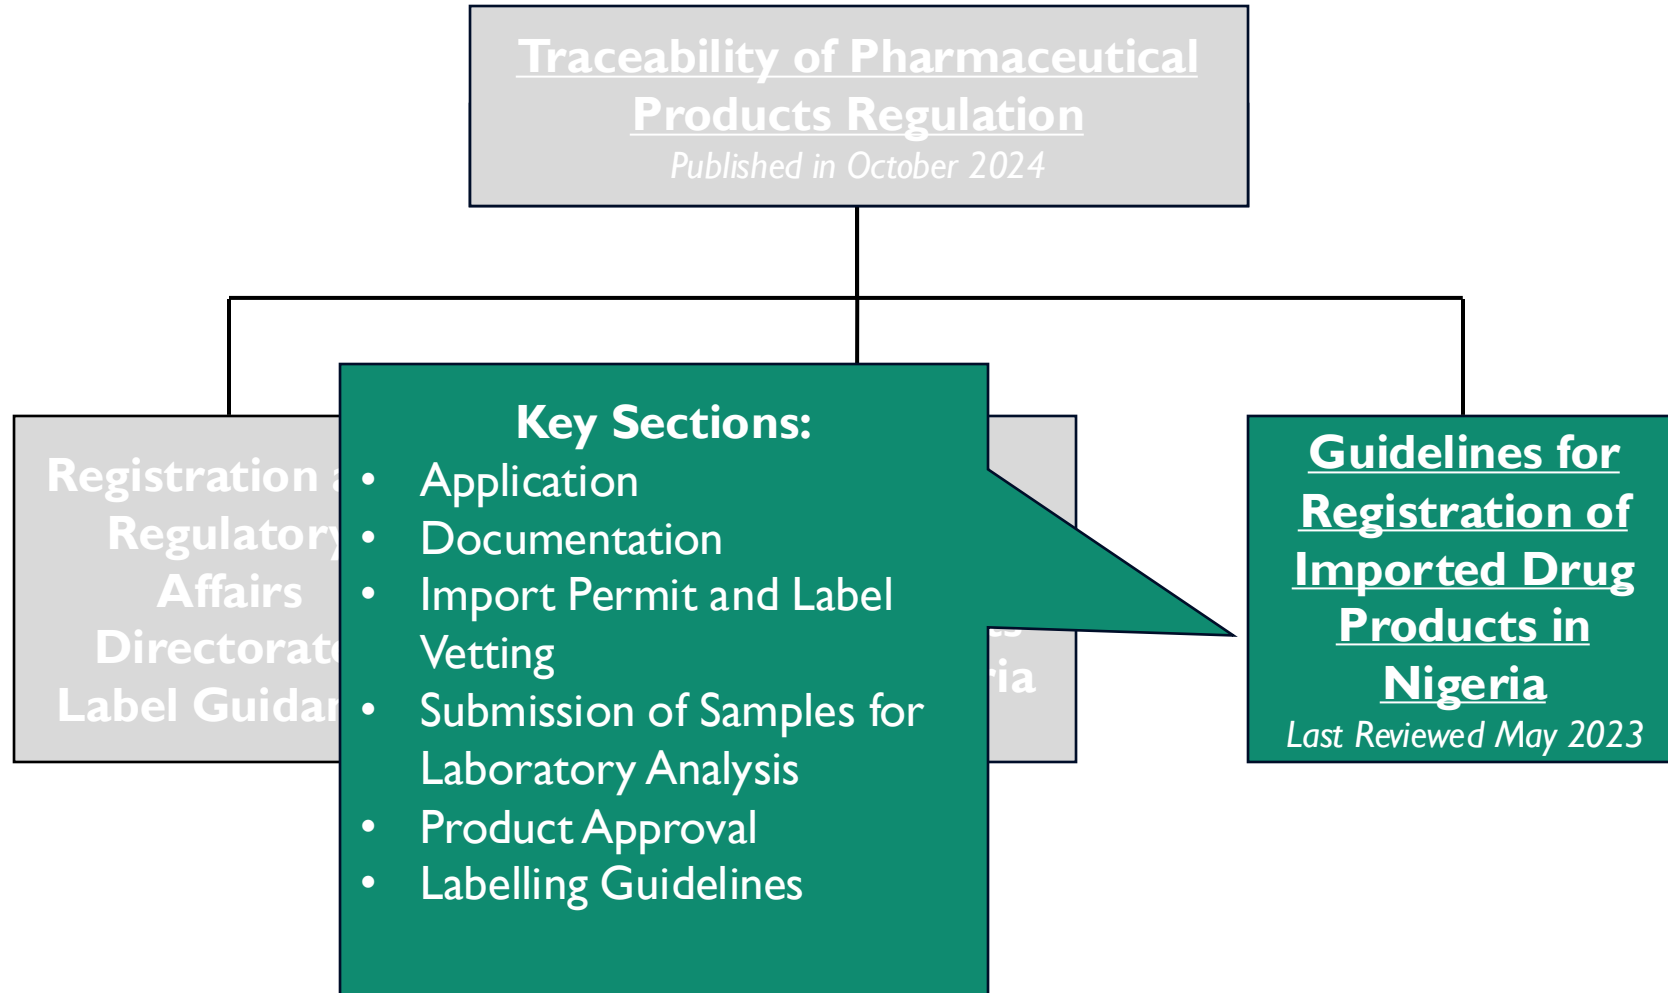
Traceability of Pharmaceutical Products Regulation
Published in October 2024

Registration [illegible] Regulatory Affairs Directorate Label Guida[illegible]

Key Sections:
- Application
- Documentation
- Import Permit and Label Vetting
- Submission of Samples for Laboratory Analysis
- Product Approval
- Labelling Guidelines

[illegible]ia

Guidelines for Registration of Imported Drug Products in Nigeria
Last Reviewed May 2023